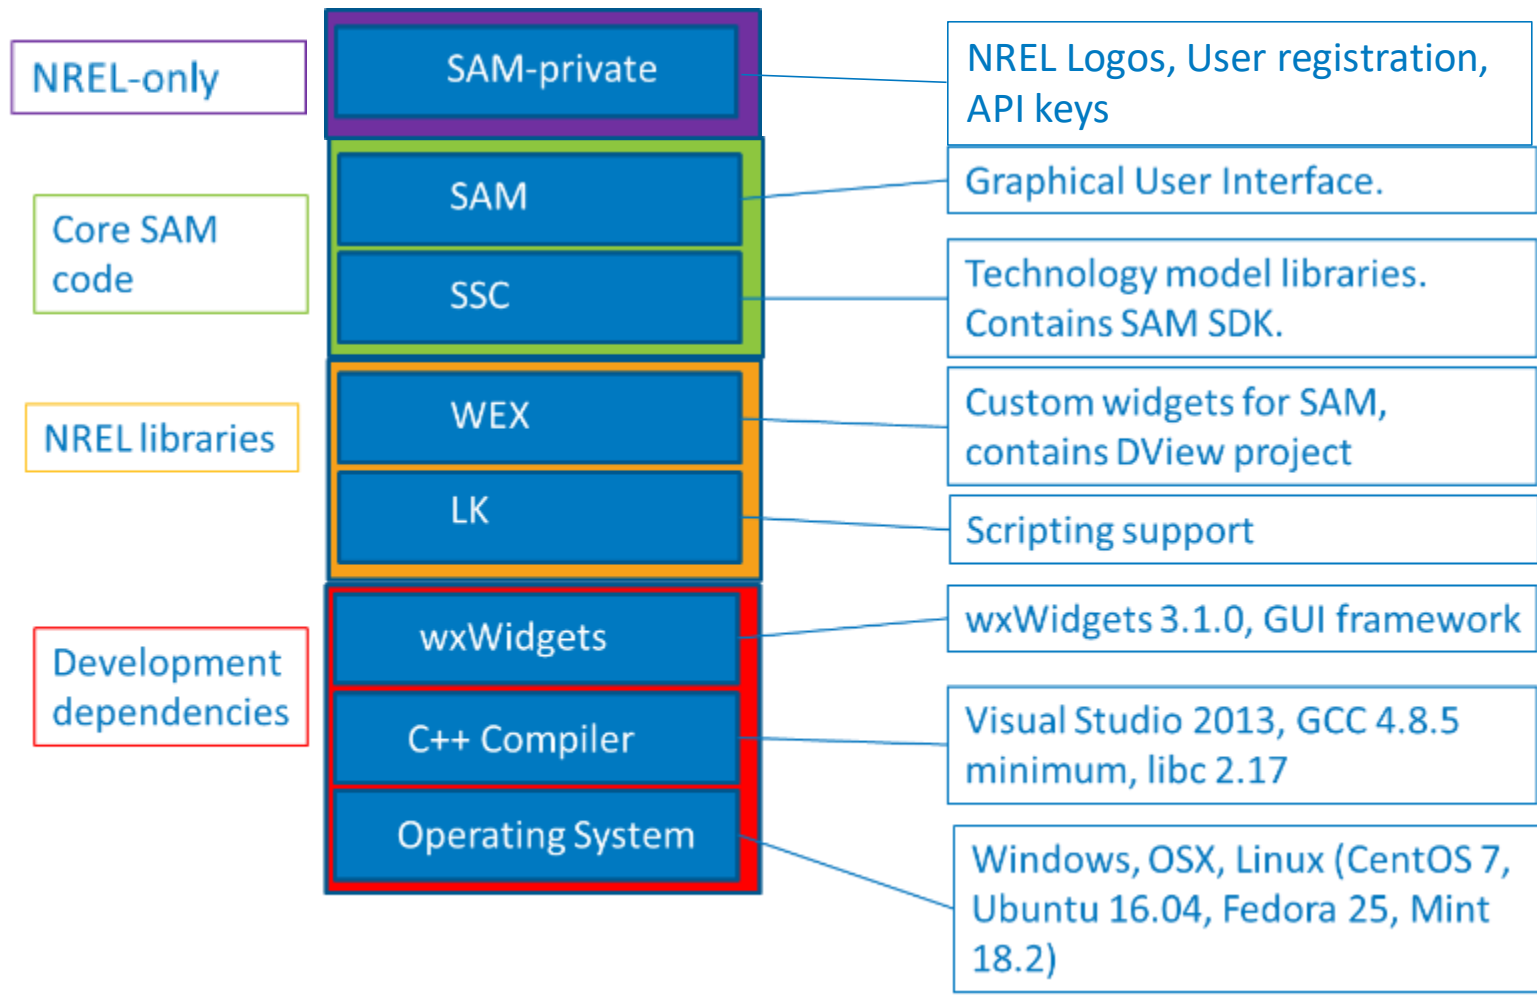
NREL-only

SAM-private

NREL Logos, User registration, API keys

Core SAM code

SAM

Graphical User Interface.

SSC

Technology model libraries. Contains SAM SDK.

NREL libraries

WEX

Custom widgets for SAM, contains DView project

LK

Scripting support

Development dependencies

wxWidgets

wxWidgets 3.1.0, GUI framework

C++ Compiler

Visual Studio 2013, GCC 4.8.5 minimum, libc 2.17

Operating System

Windows, OSX, Linux (CentOS 7, Ubuntu 16.04, Fedora 25, Mint 18.2)